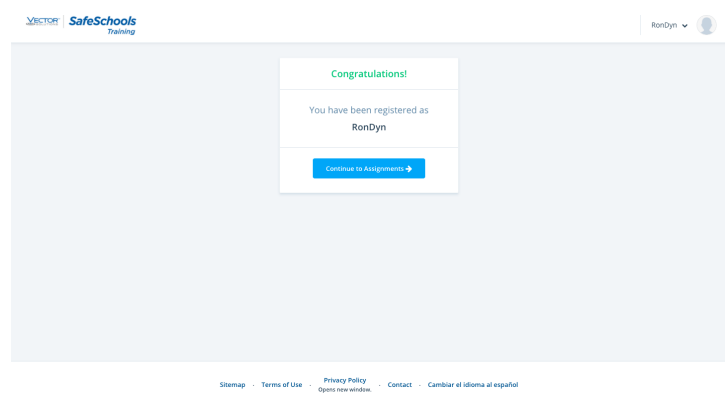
VECTOR SafeSchools Training

RonDyn

Congratulations!

You have been registered as

RonDyn

Continue to Assignments

Sitemap - Terms of Use - Privacy Policy Opens new window. - Contact - Cambiar el idioma al español